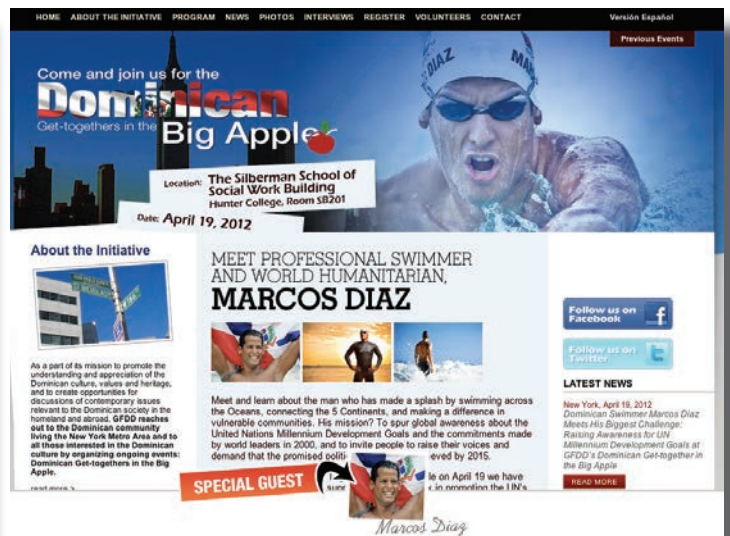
HOME ABOUT THE INITIATIVE PROGRAM NEWS PHOTOS INTERVIEWS REGISTER VOLUNTEERS CONTACT Versión Español

Previous Events

Come and join us for the

Dominican

Get-togethers in the Big Apple

DIAZ

Location: The Silberman School of Social Work Building

Hunter College, Room SB201

Date: April 19, 2012

About the Initiative

As a part of its mission to promote the understanding and appreciation of the Dominican culture, values and heritage, and to create opportunities for discussions of contemporary issues relevant to the Dominican society in the homeland and abroad, GFDD reaches out to the Dominican community living the New York Metro Area and to all those interested in the Dominican culture by organizing ongoing events: Dominican Get-togethers in the Big Apple.

read more >

MEET PROFESSIONAL SWIMMER AND WORLD HUMANITARIAN,

MARCOS DIAZ

Meet and learn about the man who has made a splash by swimming across the Oceans, connecting the 5 Continents, and making a difference in vulnerable communities. His mission? To spur global awareness about the United Nations Millennium Development Goals and the commitments made by world leaders in 2000, and to invite people to raise their voices and demand that the promised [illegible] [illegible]eved by 2015.

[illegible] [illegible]le on April 19 we have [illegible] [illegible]c in promoting the UN's

SPECIAL GUEST

Marcos Diaz

Follow us on Facebook

Follow us on Twitter

LATEST NEWS

New York, April 19, 2012

Dominican Swimmer Marcos Diaz Meets His Biggest Challenge: Raising Awareness for UN Millennium Development Goals at GFDD's Dominican Get-together in the Big Apple

READ MORE